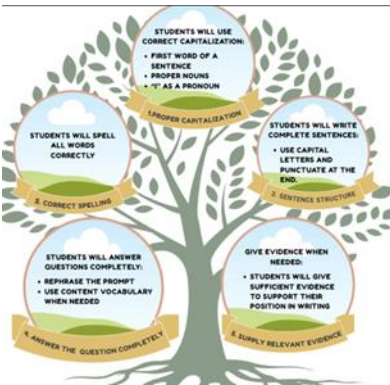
STUDENTS WILL USE CORRECT CAPITALIZATION:
• FIRST WORD OF A SENTENCE
• PROPER NOUNS
• "I" AS A PRONOUN

1. PROPER CAPITALIZATION

STUDENTS WILL SPELL ALL WORDS CORRECTLY

3. CORRECT SPELLING

STUDENTS WILL WRITE COMPLETE SENTENCES:
• USE CAPITAL LETTERS AND PUNCTUATE AT THE END.

2. SENTENCE STRUCTURE

STUDENTS WILL ANSWER QUESTIONS COMPLETELY:
• REPHRASE THE PROMPT
• USE CONTENT VOCABULARY WHEN NEEDED

4. ANSWER THE QUESTION COMPLETELY

GIVE EVIDENCE WHEN NEEDED:
• STUDENTS WILL GIVE SUFFICIENT EVIDENCE TO SUPPORT THEIR POSITION IN WRITING

5. SUPPLY RELEVANT EVIDENCE